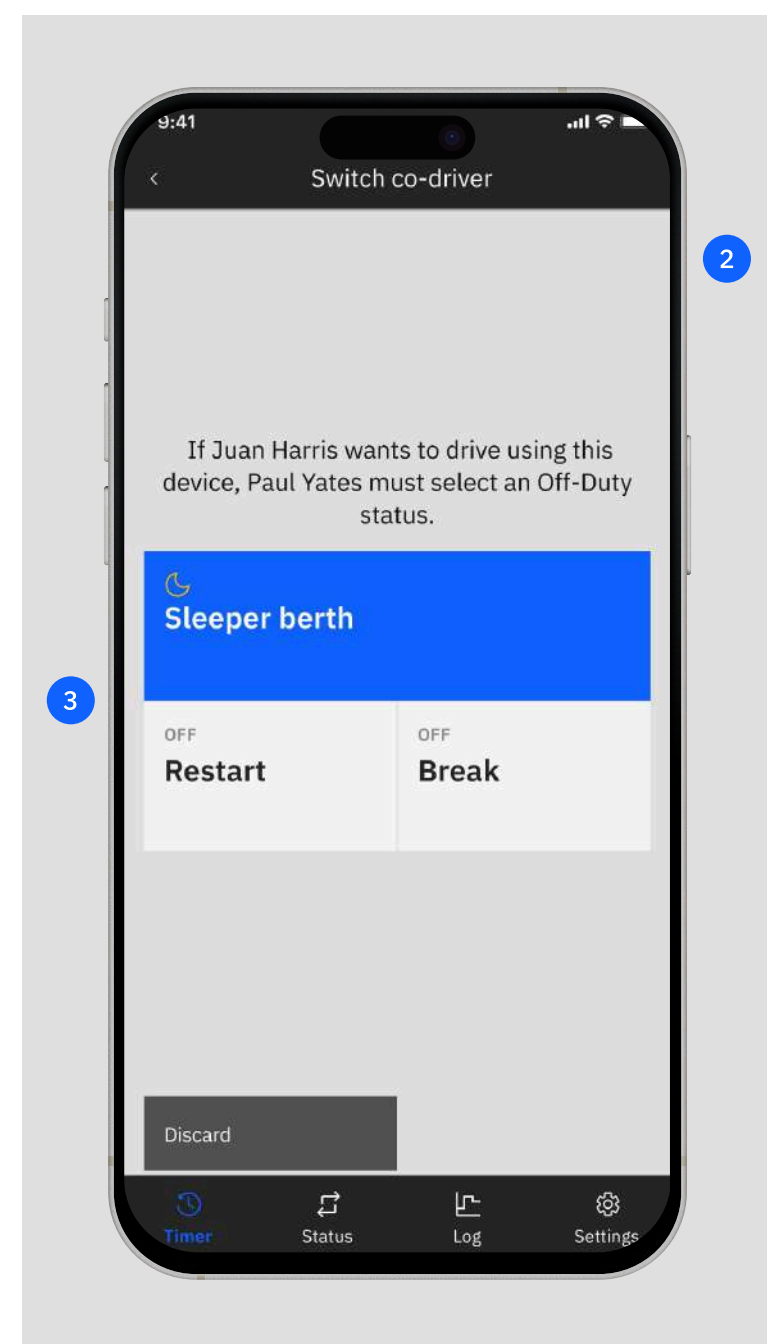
9:41

<

Switch co-driver

2

If Juan Harris wants to drive using this device, Paul Yates must select an Off-Duty status.

Sleeper berth

3

OFF
Restart

OFF
Break

Discard

Timer

Status

Log

Settings